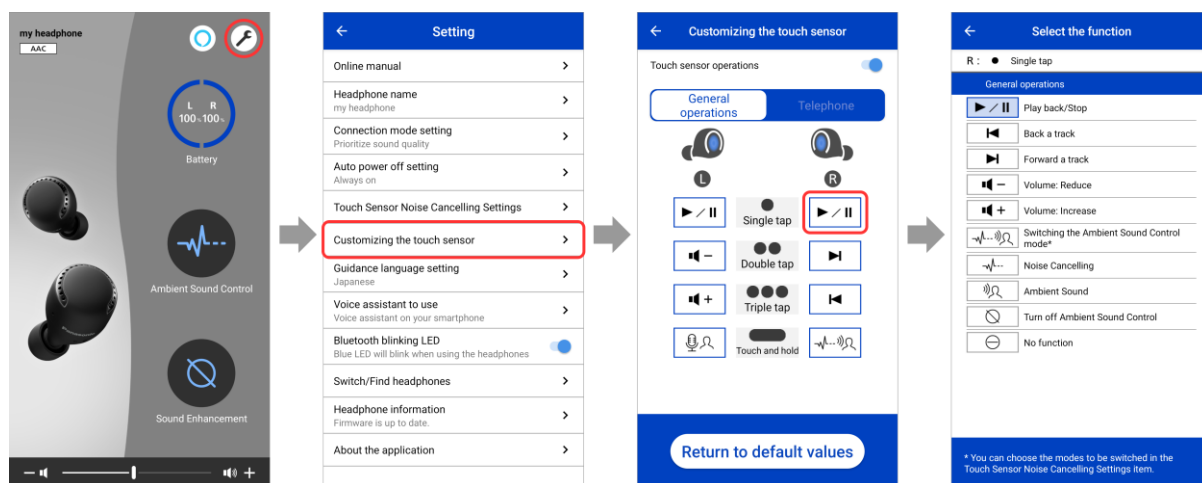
my headphone
AAC

L R
100% 100%
Battery

Ambient Sound Control

Sound Enhancement

Setting

Online manual

Headphone name
my headphone

Connection mode setting
Prioritize sound quality

Auto power off setting
Always on

Touch Sensor Noise Cancelling Settings

Customizing the touch sensor

Guidance language setting
Japanese

Voice assistant to use
Voice assistant on your smartphone

Bluetooth blinking LED
Blue LED will blink when using the headphones

Switch/Find headphones

Headphone information
Firmware is up to date.

About the application

Customizing the touch sensor

Touch sensor operations

General operations | Telephone

L R

Single tap

Double tap

Triple tap

Touch and hold

Return to default values

Select the function

R : ● Single tap

General operations

Play back/Stop

Back a track

Forward a track

Volume: Reduce

Volume: Increase

Switching the Ambient Sound Control mode*

Noise Cancelling

Ambient Sound

Turn off Ambient Sound Control

No function

* You can choose the modes to be switched in the Touch Sensor Noise Cancelling Settings item.